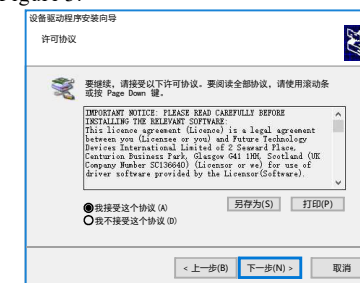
igure 3.

设备驱动程序安装向导

许可协议

要继续，请接受以下许可协议。要阅读全部协议，请使用滚动条或按 Page Down 键。

IMPORTANT NOTICE: PLEASE READ CAREFULLY BEFORE INSTALLING THE RELEVANT SOFTWARE:
This licence agreement (Licence) is a legal agreement between you (Licensee or you) and Future Technology Devices International Limited of 2 Seaward Place, Centurion Business Park, Glasgow G41 1HH, Scotland (UK Company Number SC136640) (Licensor or we) for use of driver software provided by the Licensor(Software).

我接受这个协议(A)
我不接受这个协议(D)

另存为(S)　打印(P)

< 上一步(B)　下一步(N) >　取消